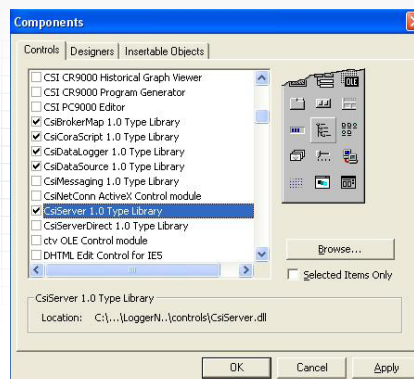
Components

Controls | Designers | Insertable Objects

CSI CR9000 Historical Graph Viewer
CSI CR9000 Program Generator
CSI PC9000 Editor
CsiBrokerMap 1.0 Type Library
CsiCoraScript 1.0 Type Library
CsiDataLogger 1.0 Type Library
CsiDataSource 1.0 Type Library
CsiMessaging 1.0 Type Library
CsiNetConn ActiveX Control module
CsiServer 1.0 Type Library
CsiServerDirect 1.0 Type Library
ctv OLE Control module
DHTML Edit Control for IE5

Browse...

Selected Items Only

CsiServer 1.0 Type Library

Location: C:\...\LoggerN..\controls\CsiServer.dll

OK | Cancel | Apply